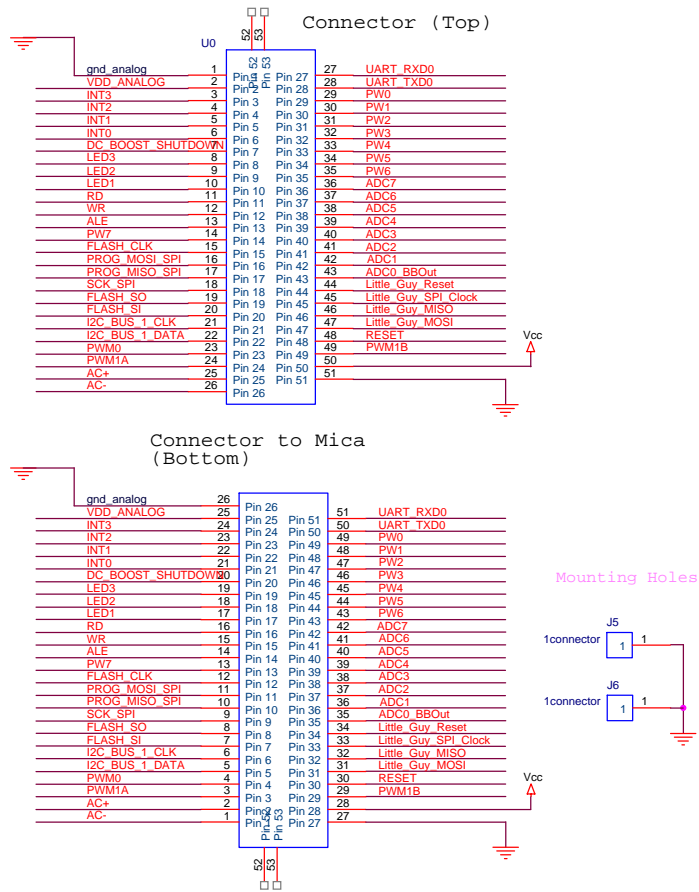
Connector (Top)

U0

52 53

Pin 52 Pin 53

| Net | # | Pin | Pin | # | Net |
|---|---|---|---|---|---|
| gnd_analog | 1 | Pin 1 | Pin 27 | 27 | UART_RXD0 |
| VDD_ANALOG | 2 | Pin 2 | Pin 28 | 28 | UART_TXD0 |
| INT3 | 3 | Pin 3 | Pin 29 | 29 | PW0 |
| INT2 | 4 | Pin 4 | Pin 30 | 30 | PW1 |
| INT1 | 5 | Pin 5 | Pin 31 | 31 | PW2 |
| INT0 | 6 | Pin 6 | Pin 32 | 32 | PW3 |
| DC_BOOST_SHUTDOWN | 7 | Pin 7 | Pin 33 | 33 | PW4 |
| LED3 | 8 | Pin 8 | Pin 34 | 34 | PW5 |
| LED2 | 9 | Pin 9 | Pin 35 | 35 | PW6 |
| LED1 | 10 | Pin 10 | Pin 36 | 36 | ADC7 |
| RD | 11 | Pin 11 | Pin 37 | 37 | ADC6 |
| WR | 12 | Pin 12 | Pin 38 | 38 | ADC5 |
| ALE | 13 | Pin 13 | Pin 39 | 39 | ADC4 |
| PW7 | 14 | Pin 14 | Pin 40 | 40 | ADC3 |
| FLASH_CLK | 15 | Pin 15 | Pin 41 | 41 | ADC2 |
| PROG_MOSI_SPI | 16 | Pin 16 | Pin 42 | 42 | ADC1 |
| PROG_MISO_SPI | 17 | Pin 17 | Pin 43 | 43 | ADC0_BBOut |
| SCK_SPI | 18 | Pin 18 | Pin 44 | 44 | Little_Guy_Reset |
| FLASH_SO | 19 | Pin 19 | Pin 45 | 45 | Little_Guy_SPI_Clock |
| FLASH_SI | 20 | Pin 20 | Pin 46 | 46 | Little_Guy_MISO |
| I2C_BUS_1_CLK | 21 | Pin 21 | Pin 47 | 47 | Little_Guy_MOSI |
| I2C_BUS_1_DATA | 22 | Pin 22 | Pin 48 | 48 | RESET |
| PWM0 | 23 | Pin 23 | Pin 49 | 49 | PWM1B |
| PWM1A | 24 | Pin 24 | Pin 50 | 50 | |
| AC+ | 25 | Pin 25 | Pin 51 | 51 | |
| AC- | 26 | Pin 26 | | | |

Vcc

Connector to Mica (Bottom)

| Net | # | Pin | Pin | # | Net |
|---|---|---|---|---|---|
| gnd_analog | 26 | Pin 26 | | | |
| VDD_ANALOG | 25 | Pin 25 | Pin 51 | 51 | UART_RXD0 |
| INT3 | 24 | Pin 24 | Pin 50 | 50 | UART_TXD0 |
| INT2 | 23 | Pin 23 | Pin 49 | 49 | PW0 |
| INT1 | 22 | Pin 22 | Pin 48 | 48 | PW1 |
| INT0 | 21 | Pin 21 | Pin 47 | 47 | PW2 |
| DC_BOOST_SHUTDOWN | 20 | Pin 20 | Pin 46 | 46 | PW3 |
| LED3 | 19 | Pin 19 | Pin 45 | 45 | PW4 |
| LED2 | 18 | Pin 18 | Pin 44 | 44 | PW5 |
| LED1 | 17 | Pin 17 | Pin 43 | 43 | PW6 |
| RD | 16 | Pin 16 | Pin 42 | 42 | ADC7 |
| WR | 15 | Pin 15 | Pin 41 | 41 | ADC6 |
| ALE | 14 | Pin 14 | Pin 40 | 40 | ADC5 |
| PW7 | 13 | Pin 13 | Pin 39 | 39 | ADC4 |
| FLASH_CLK | 12 | Pin 12 | Pin 38 | 38 | ADC3 |
| PROG_MOSI_SPI | 11 | Pin 11 | Pin 37 | 37 | ADC2 |
| PROG_MISO_SPI | 10 | Pin 10 | Pin 36 | 36 | ADC1 |
| SCK_SPI | 9 | Pin 9 | Pin 35 | 35 | ADC0_BBOut |
| FLASH_SO | 8 | Pin 8 | Pin 34 | 34 | Little_Guy_Reset |
| FLASH_SI | 7 | Pin 7 | Pin 33 | 33 | Little_Guy_SPI_Clock |
| I2C_BUS_1_CLK | 6 | Pin 6 | Pin 32 | 32 | Little_Guy_MISO |
| I2C_BUS_1_DATA | 5 | Pin 5 | Pin 31 | 31 | Little_Guy_MOSI |
| PWM0 | 4 | Pin 4 | Pin 30 | 30 | RESET |
| PWM1A | 3 | Pin 3 | Pin 29 | 29 | PWM1B |
| AC+ | 2 | Pin 2 | Pin 28 | 28 | |
| AC- | 1 | Pin 1 | Pin 27 | 27 | |

Vcc

Pin 52 Pin 53

52 53

Mounting Holes

J5

1connector 1 1

J6

1connector 1 1